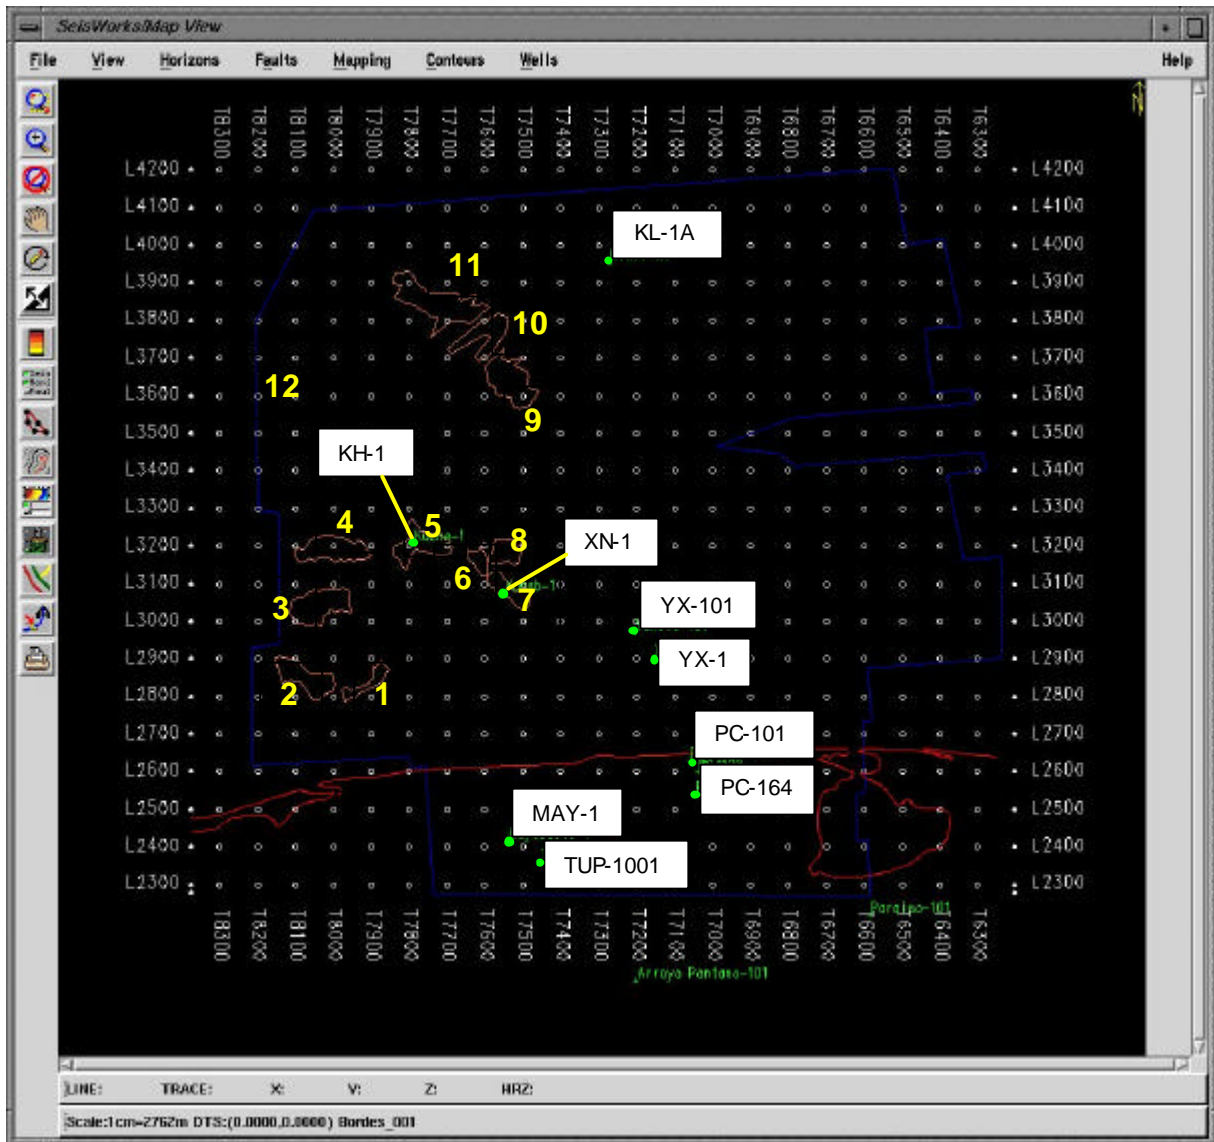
SeisWorks/Map View

File View Horizons Faults Mapping Contours Wells Help

T8300 T8200 T8100 T8000 T7900 T7800 T7700 T7600 T7500 T7400 T7300 T7200 T7100 T7000 T6900 T6800 T6700 T6600 T6500 T6400 T6300

L4200 L4100 L4000 L3900 L3800 L3700 L3600 L3500 L3400 L3300 L3200 L3100 L3000 L2900 L2800 L2700 L2600 L2500 L2400 L2300

KL-1A

11

10

12

9

KH-1

4

5

8

XN-1

6

7

3

YX-101

YX-1

2

1

PC-101

PC-164

MAY-1

TUP-1001

Paraiso-101

Arroyo Pantano-101

LINE: TRACE: X: Y: Z: HRZ:

Scale:1cm=2762m DTS:(0.0000,0.0000) Bordes_001